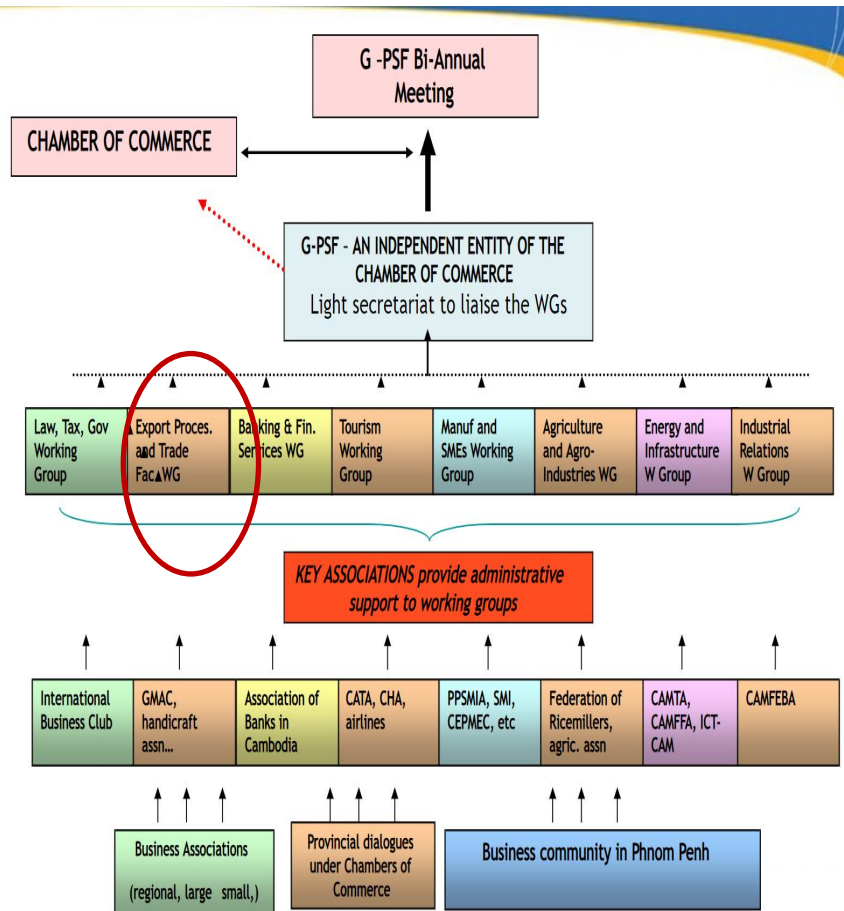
G -PSF Bi-Annual Meeting

CHAMBER OF COMMERCE

G-PSF - AN INDEPENDENT ENTITY OF THE CHAMBER OF COMMERCE
Light secretariat to liaise the WGs

| Law, Tax, Gov Working Group | Export Proces. and Trade Fac. WG | Banking & Fin. Services WG | Tourism Working Group | Manuf and SMEs Working Group | Agriculture and Agro-Industries WG | Energy and Infrastructure W Group | Industrial Relations W Group |
|---|---|---|---|---|---|---|---|

KEY ASSOCIATIONS provide administrative support to working groups

| International Business Club | GMAC, handicraft assn... | Association of Banks in Cambodia | CATA, CHA, airlines | PPSMIA, SMI, CEPMEC, etc | Federation of Ricemillers, agric. assn | CAMTA, CAMFFA, ICT-CAM | CAMFEBA |
|---|---|---|---|---|---|---|---|

Business Associations
(regional, large small,)

Provincial dialogues under Chambers of Commerce

Business community in Phnom Penh